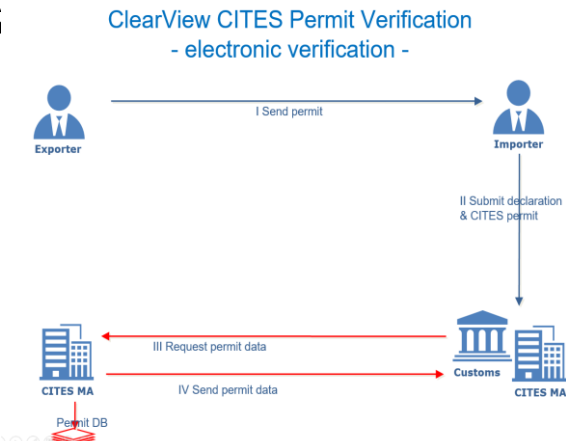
ClearView CITES Permit Verification
- electronic verification -

I Send permit

Exporter

Importer

II Submit declaration & CITES permit

III Request permit data

IV Send permit data

CITES MA

Customs

CITES MA

Permit DB